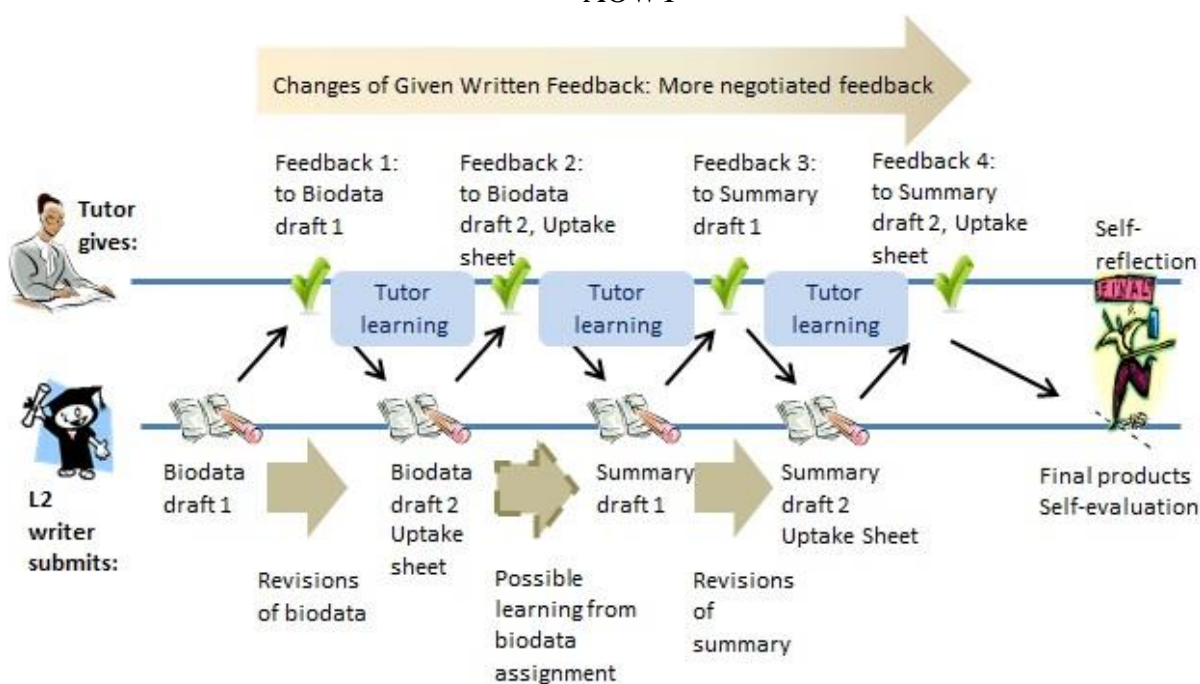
Changes of Given Written Feedback: More negotiated feedback

Tutor gives:

Feedback 1: to Biodata draft 1

Feedback 2: to Biodata draft 2, Uptake sheet

Feedback 3: to Summary draft 1

Feedback 4: to Summary draft 2, Uptake sheet

Self-reflection

Tutor learning

Tutor learning

Tutor learning

FINAL

L2 writer submits:

Biodata draft 1

Biodata draft 2 Uptake sheet

Summary draft 1

Summary draft 2 Uptake Sheet

Final products Self-evaluation

Revisions of biodata

Possible learning from biodata assignment

Revisions of summary